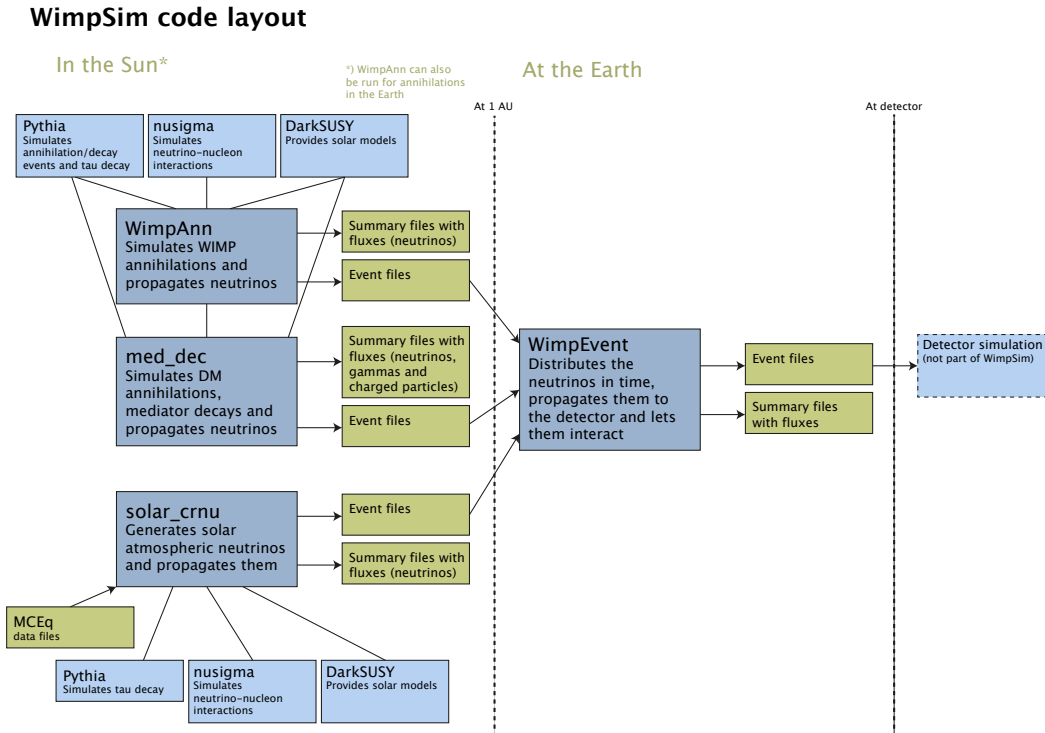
WimpSim code layout

In the Sun*

*) WimpAnn can also be run for annihilations in the Earth

At the Earth

At 1 AU

At detector

Pythia
Simulates annihilation/decay events and tau decay

nusigma
Simulates neutrino-nucleon interactions

DarkSUSY
Provides solar models

WimpAnn
Simulates WIMP annihilations and propagates neutrinos

Summary files with fluxes (neutrinos)

Event files

med_dec
Simulates DM annihilations, mediator decays and propagates neutrinos

Summary files with fluxes (neutrinos, gammas and charged particles)

Event files

WimpEvent
Distributes the neutrinos in time, propagates them to the detector and lets them interact

Event files

Summary files with fluxes

Detector simulation
(not part of WimpSim)

solar_crnu
Generates solar atmospheric neutrinos and propagates them

Event files

Summary files with fluxes (neutrinos)

MCEq
data files

Pythia
Simulates tau decay

nusigma
Simulates neutrino-nucleon interactions

DarkSUSY
Provides solar models